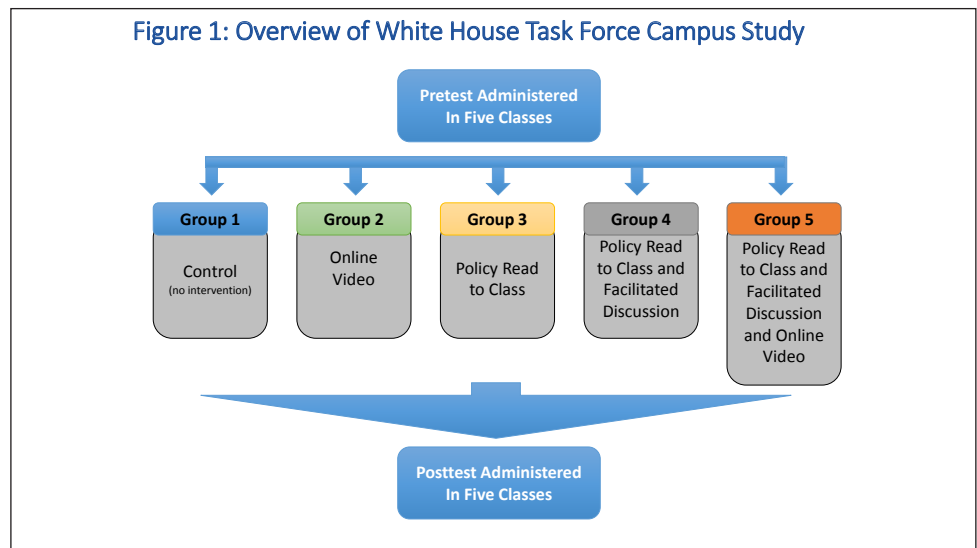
Figure 1: Overview of White House Task Force Campus Study

Pretest Administered In Five Classes

Group 1

Control
(no intervention)

Group 2

Online Video

Group 3

Policy Read to Class

Group 4

Policy Read to Class and Facilitated Discussion

Group 5

Policy Read to Class and Facilitated Discussion and Online Video

Posttest Administered In Five Classes